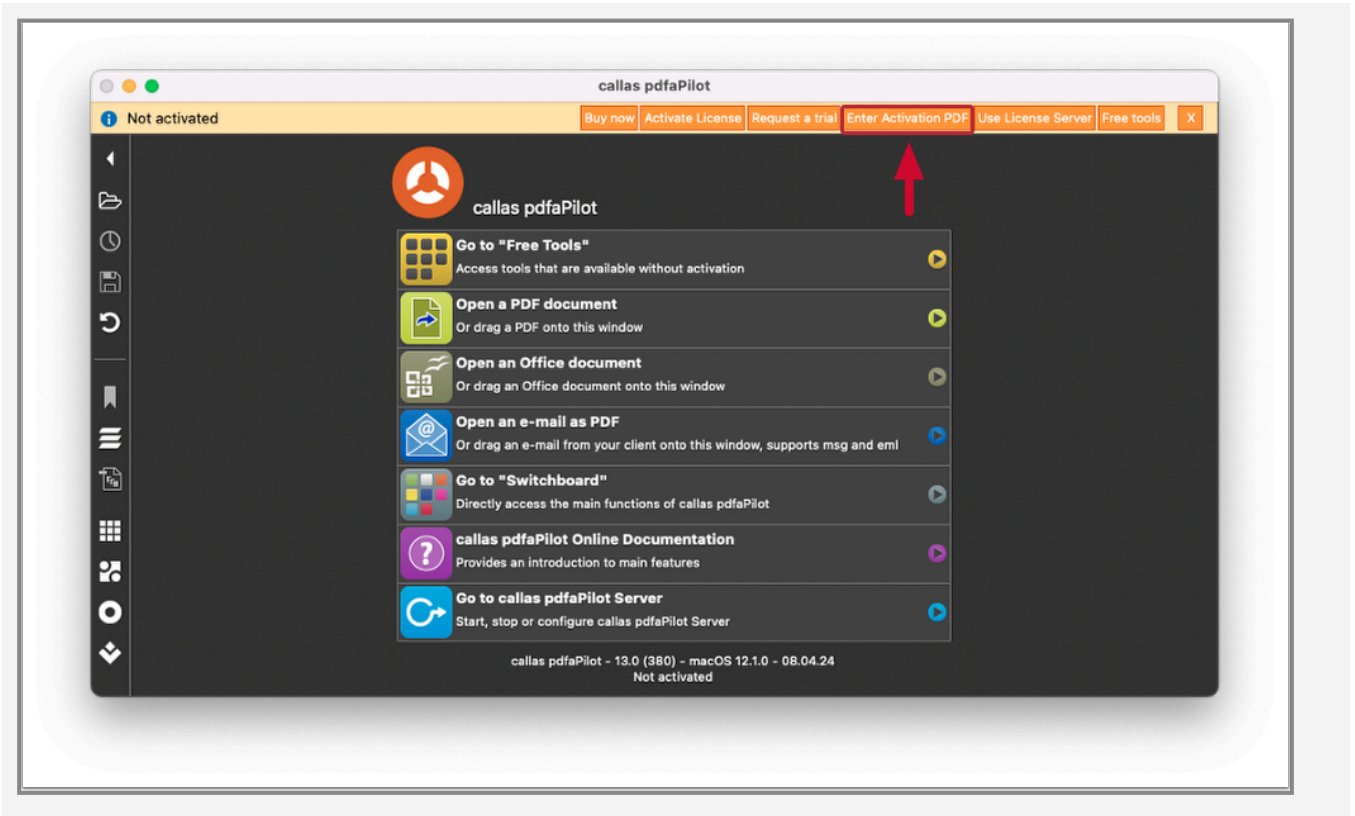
callas pdfaPilot

Not activated

Buy now | Activate License | Request a trial | Enter Activation PDF | Use License Server | Free tools | X

callas pdfaPilot

Go to "Free Tools"
Access tools that are available without activation

Open a PDF document
Or drag a PDF onto this window

Open an Office document
Or drag an Office document onto this window

Open an e-mail as PDF
Or drag an e-mail from your client onto this window, supports msg and eml

Go to "Switchboard"
Directly access the main functions of callas pdfaPilot

callas pdfaPilot Online Documentation
Provides an introduction to main features

Go to callas pdfaPilot Server
Start, stop or configure callas pdfaPilot Server

callas pdfaPilot - 13.0 (380) - macOS 12.1.0 - 08.04.24
Not activated